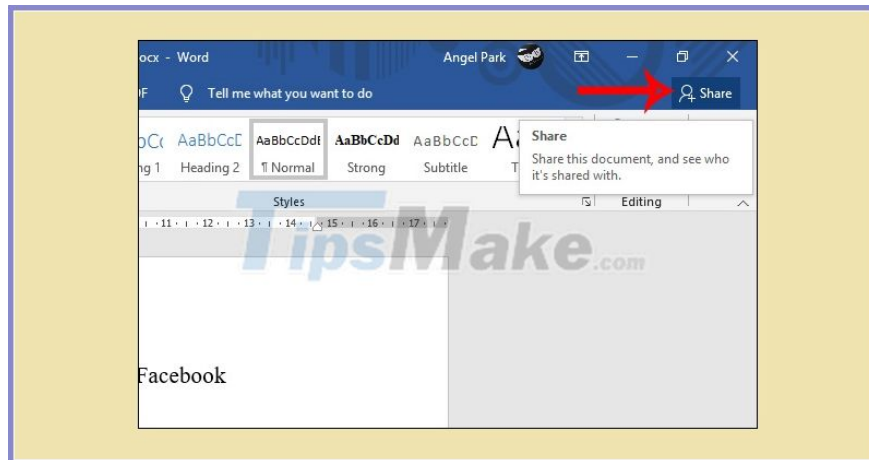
ocx - Word

Angel Park

F

Tell me what you want to do

Share

bC

ng 1

AaBbCcD

Heading 2

AaBbCcDdI

¶ Normal

AaBbCcDd

Strong

AaBbCcD

Subtitle

A

T

Share

Share this document, and see who it's shared with.

Styles

Editing

· 11 · · 12 · · 13 · · 14 · · 15 · · 16 · · 17 ·

TipsMake.com

Facebook